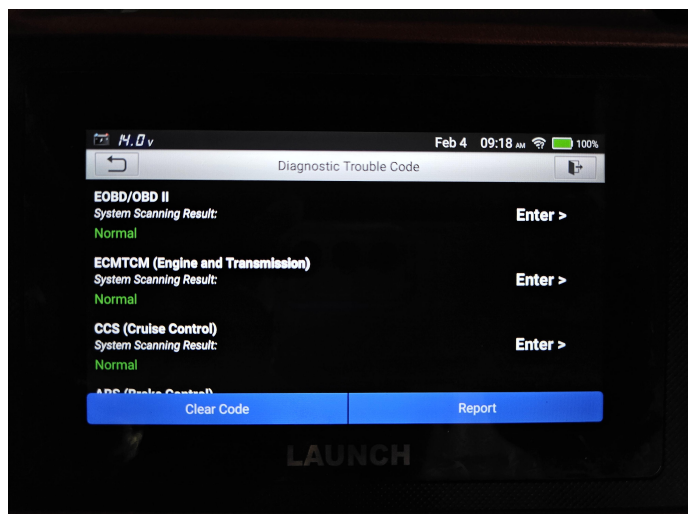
14.0v
Feb 4 09:18 AM 100%

Diagnostic Trouble Code

EOBD/OBD II
System Scanning Result:
Normal
Enter >

ECMTCM (Engine and Transmission)
System Scanning Result:
Normal
Enter >

CCS (Cruise Control)
System Scanning Result:
Normal
Enter >

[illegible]

Clear Code
Report

LAUNCH